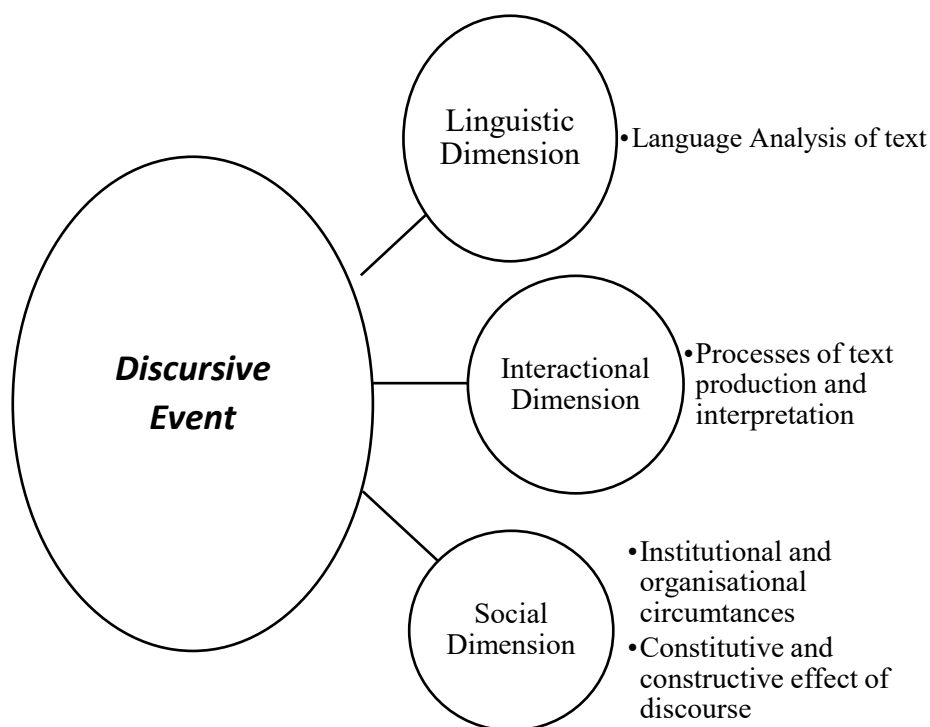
Discursive Event

Linguistic Dimension

•Language Analysis of text

Interactional Dimension

•Processes of text production and interpretation

Social Dimension

•Institutional and organisational circumtances
•Constitutive and constructive effect of discourse